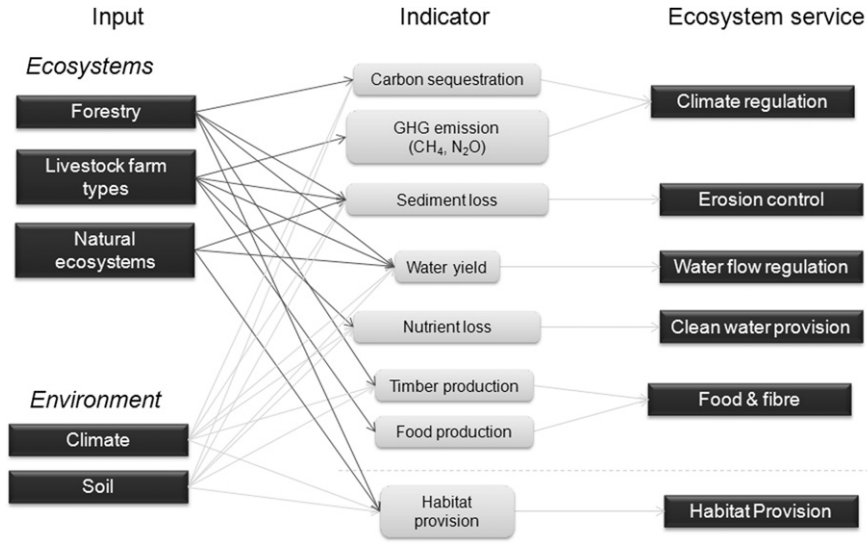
Input

Indicator

Ecosystem service

Ecosystems

Forestry

Livestock farm types

Natural ecosystems

Environment

Climate

Soil

Carbon sequestration

GHG emission ($CH_4$, $N_2O$)

Sediment loss

Water yield

Nutrient loss

Timber production

Food production

Habitat provision

Climate regulation

Erosion control

Water flow regulation

Clean water provision

Food & fibre

Habitat Provision